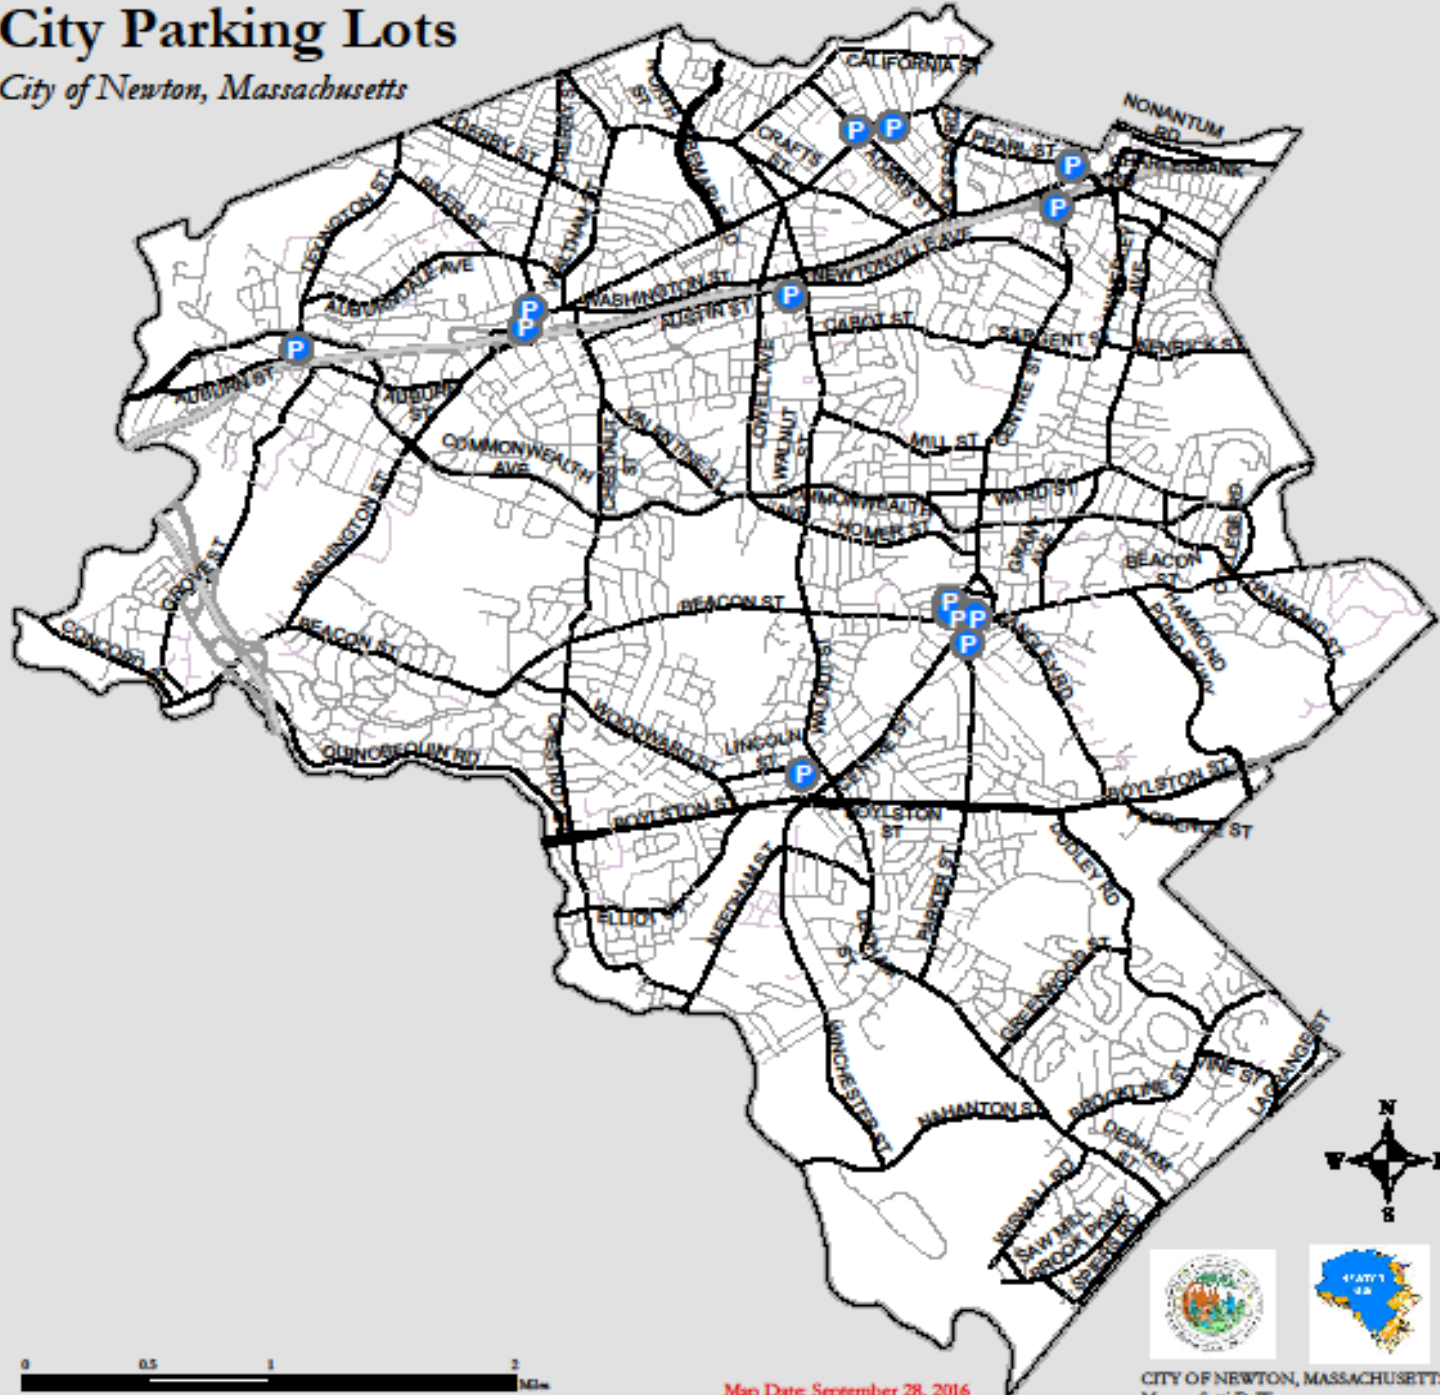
City Parking Lots
City of Newton, Massachusetts

CALIFORNIA ST
NONANTUM RD
CHARLESBANK
PEARL ST
CRAFTS ST
ADAMS ST
DERBY ST
RIVER ST
LEXINGTON ST
AUBURNDALE AVE
AUBURN ST
AUBURN ST
WASHINGTON ST
AUSTIN ST
NEWTONVILLE AVE
CABOT ST
SARGENT ST
KENRICK ST
MILL ST
CENTRE ST
COMMONWEALTH AVE
VALENTINE ST
LOWELL AVE
WALNUT ST
CHESTNUT ST
WARD ST
HOMER ST
COMMONWEALTH
WASHINGTON ST
GROVE ST
CONCORD ST
BEACON ST
BEACON ST
BEACON ST
HAMMOND POND PKWY
HAMMOND ST
QUINOBEQUIN RD
WOODWARD ST
LINCOLN ST
WALNUT ST
CENTRE ST
BOYLSTON ST
BOYLSTON ST
BOYLSTON ST
FLORENCE ST
DUDLEY RD
ELLIOT
NEEDHAM ST
PARKER ST
DEDHAM ST
WINCHESTER ST
GREENWOOD ST
NAHANTON ST
BROOKLINE ST
VINE ST
LAGRANGE ST
DEDHAM ST
WISWALL RD
SAW MILL BROOK PKWY
SPIERS RD
N
W
E
S
0 0.5 1 2 Miles
Map Date: September 28, 2016
CITY OF NEWTON, MASSACHUSETTS